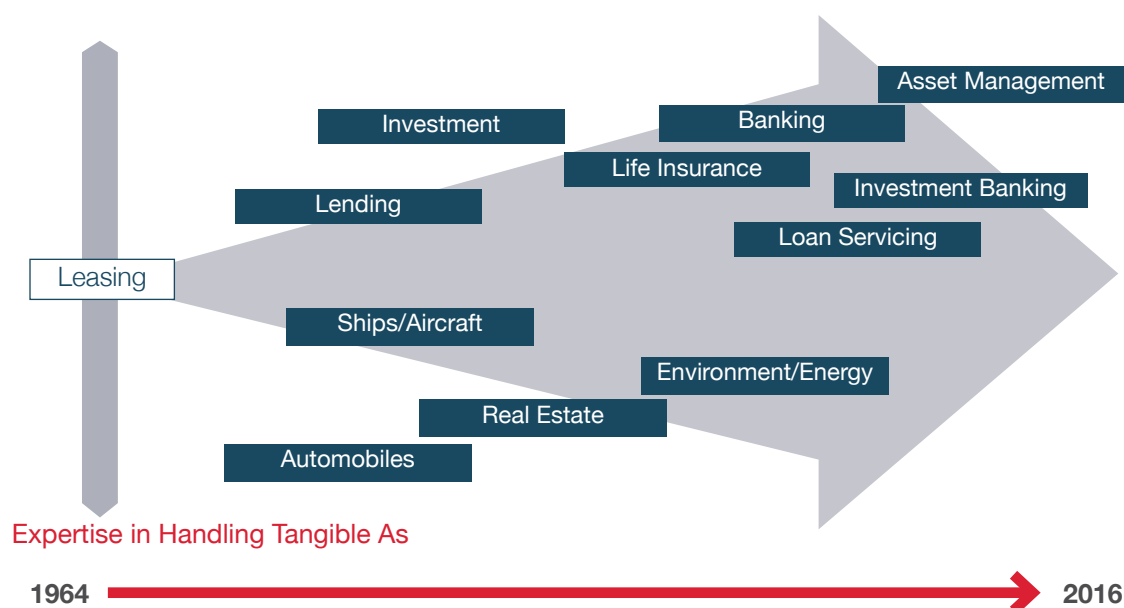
Asset Management

Investment

Banking

Life Insurance

Investment Banking

Lending

Loan Servicing

Leasing

Ships/Aircraft

Environment/Energy

Real Estate

Automobiles

Expertise in Handling Tangible As

1964

2016